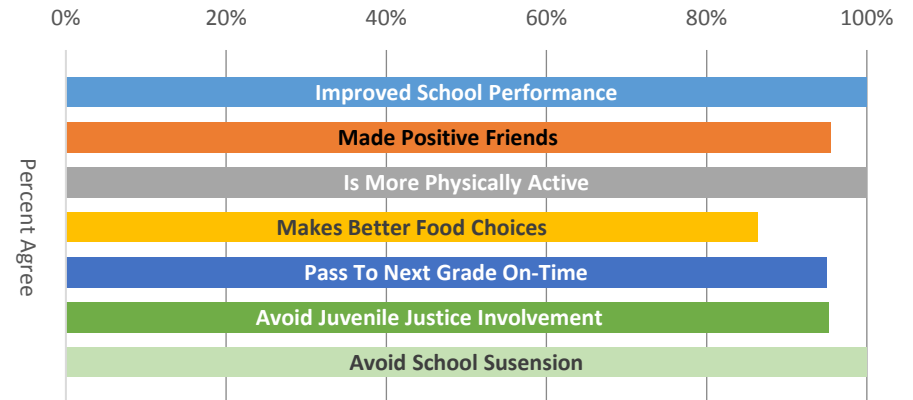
0%
20%
40%
60%
80%
100%

Percent Agree

Improved School Performance
Made Positive Friends
Is More Physically Active
Makes Better Food Choices
Pass To Next Grade On-Time
Avoid Juvenile Justice Involvement
Avoid School Susension